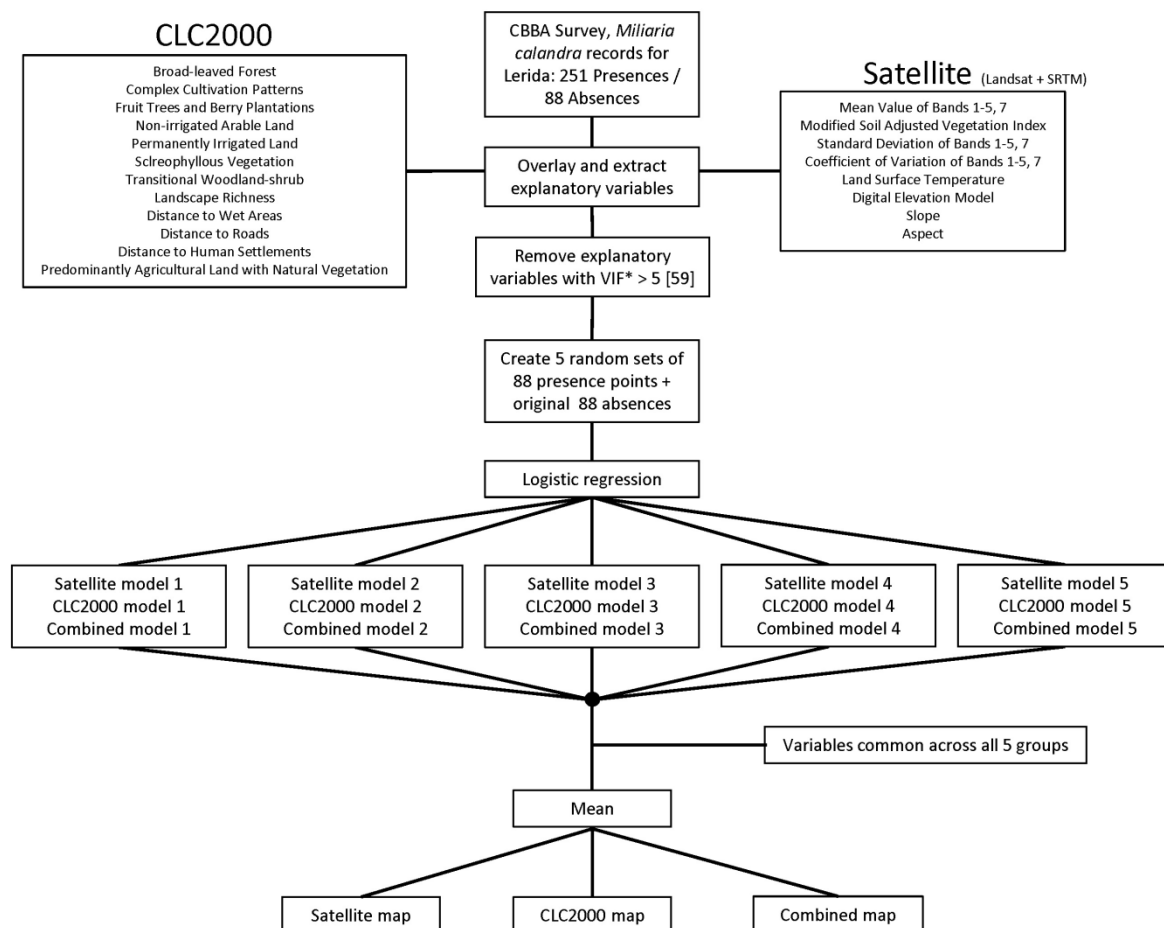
CLC2000

Broad-leaved Forest
Complex Cultivation Patterns
Fruit Trees and Berry Plantations
Non-irrigated Arable Land
Permanently Irrigated Land
Sclreophyllous Vegetation
Transitional Woodland-shrub
Landscape Richness
Distance to Wet Areas
Distance to Roads
Distance to Human Settlements
Predominantly Agricultural Land with Natural Vegetation

CBBA Survey, Miliaria calandra records for Lerida: 251 Presences / 88 Absences

Satellite (Landsat + SRTM)

Mean Value of Bands 1-5, 7
Modified Soil Adjusted Vegetation Index
Standard Deviation of Bands 1-5, 7
Coefficient of Variation of Bands 1-5, 7
Land Surface Temperature
Digital Elevation Model
Slope
Aspect

Overlay and extract explanatory variables

Remove explanatory variables with VIF* > 5 [59]

Create 5 random sets of 88 presence points + original 88 absences

Logistic regression

Satellite model 1
CLC2000 model 1
Combined model 1

Satellite model 2
CLC2000 model 2
Combined model 2

Satellite model 3
CLC2000 model 3
Combined model 3

Satellite model 4
CLC2000 model 4
Combined model 4

Satellite model 5
CLC2000 model 5
Combined model 5

Variables common across all 5 groups

Mean

Satellite map

CLC2000 map

Combined map